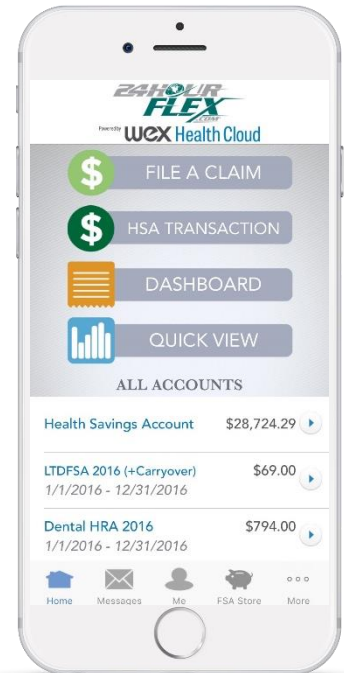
24HOUR FLEX .COM
Powered by WEX Health Cloud

$ FILE A CLAIM

$ HSA TRANSACTION

DASHBOARD

QUICK VIEW

ALL ACCOUNTS

Health Savings Account $28,724.29

LTDFSA 2016 (+Carryover) $69.00
1/1/2016 - 12/31/2016

Dental HRA 2016 $794.00
1/1/2016 - 12/31/2016

Home Messages Me FSA Store More